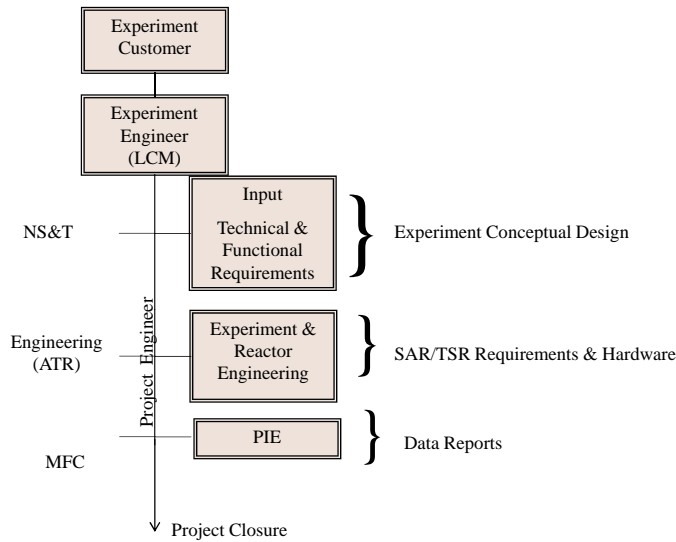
Experiment Customer

Experiment Engineer (LCM)

NS&T

Input

Technical & Functional Requirements

Experiment Conceptual Design

Project Engineer

Engineering (ATR)

Experiment & Reactor Engineering

SAR/TSR Requirements & Hardware

PIE

Data Reports

MFC

Project Closure